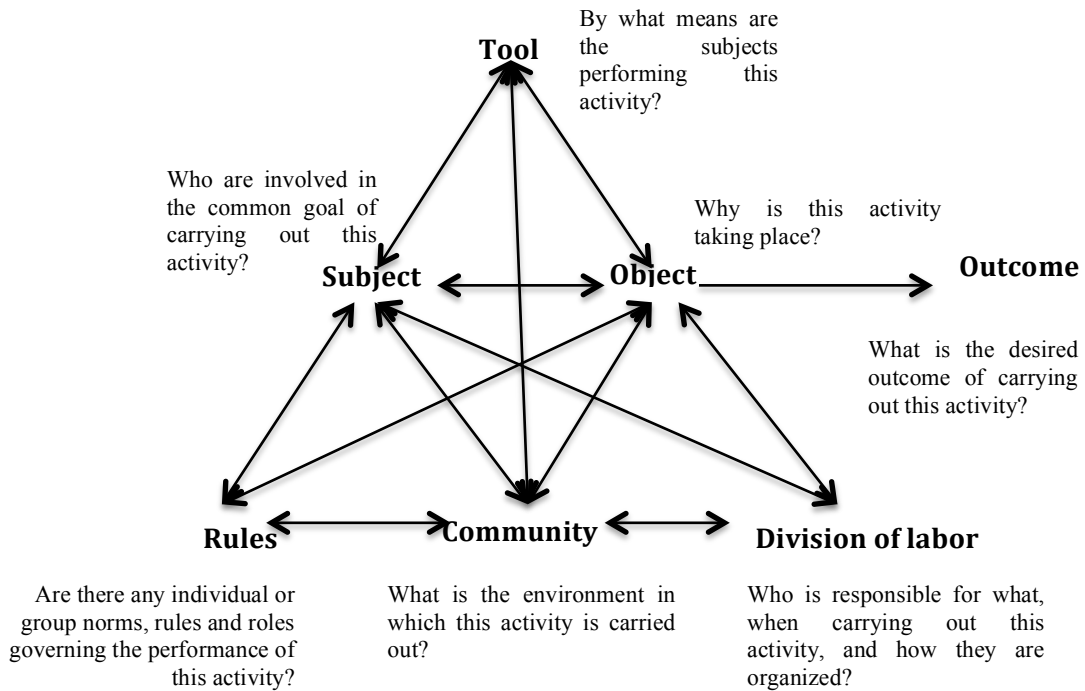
Tool

By what means are the subjects performing this activity?

Who are involved in the common goal of carrying out this activity?

Why is this activity taking place?

Subject

Object

Outcome

What is the desired outcome of carrying out this activity?

Rules

Community

Division of labor

Are there any individual or group norms, rules and roles governing the performance of this activity?

What is the environment in which this activity is carried out?

Who is responsible for what, when carrying out this activity, and how they are organized?